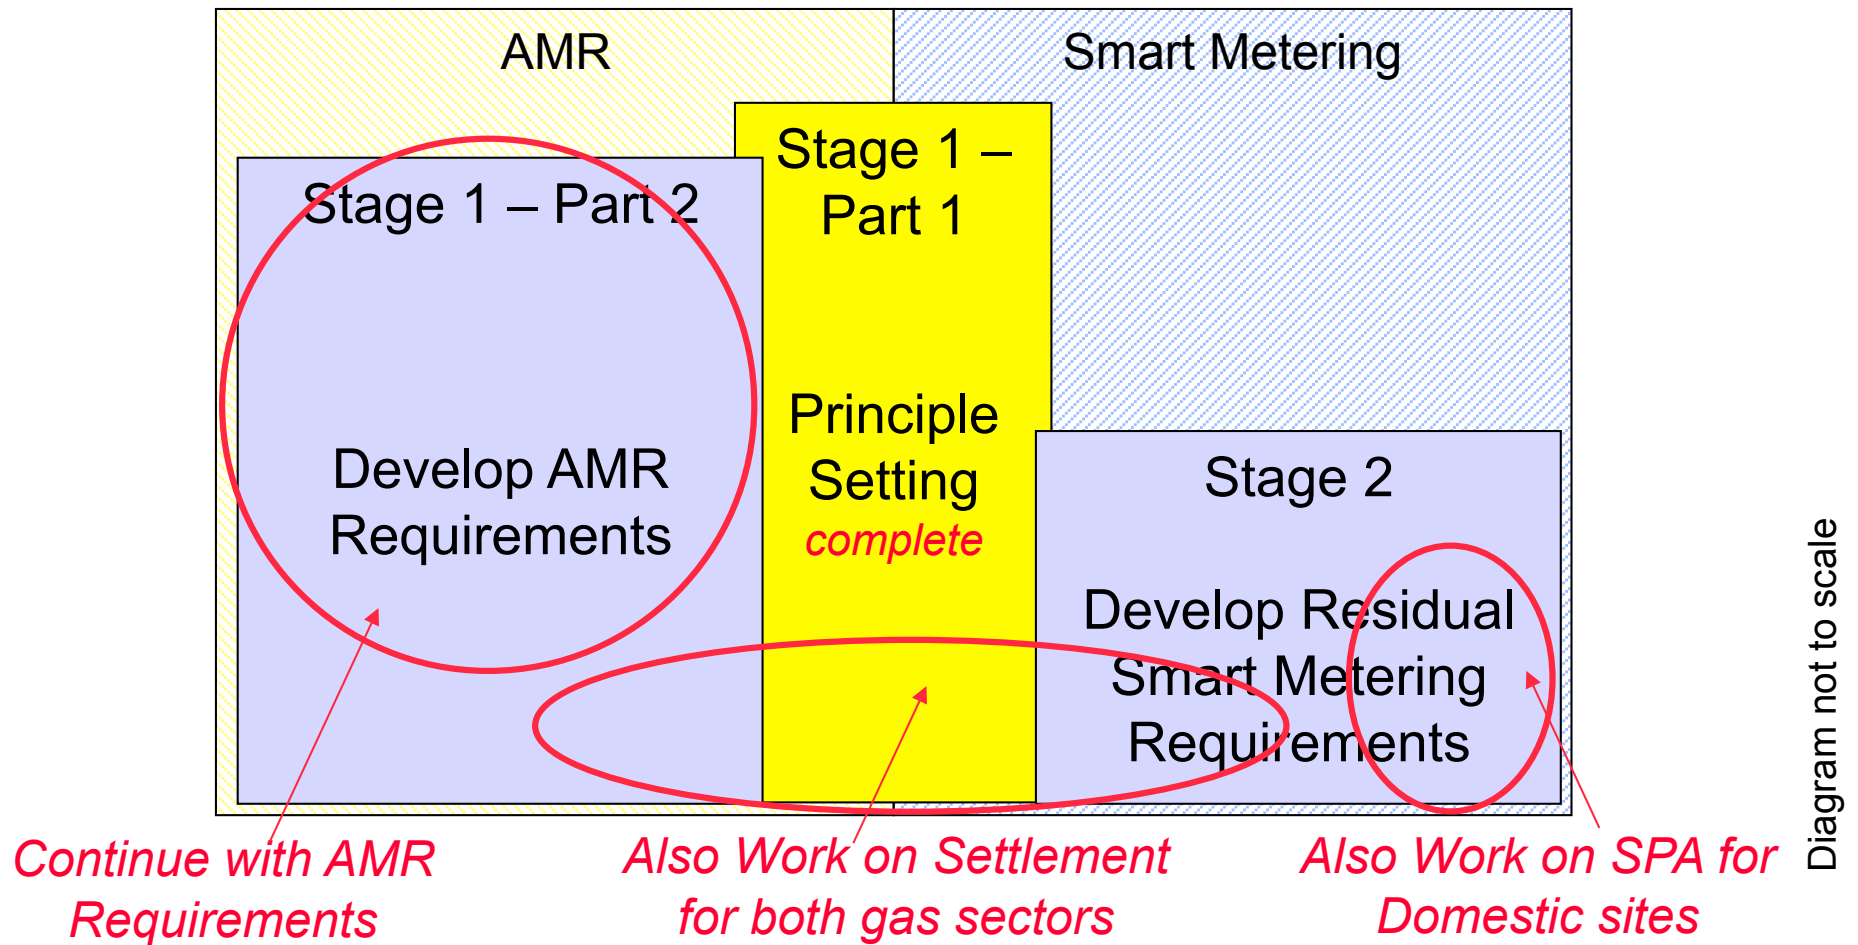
AMR

Smart Metering

Stage 1 – Part 1

Principle Setting

complete

Stage 1 – Part 2

Develop AMR Requirements

Stage 2

Develop Residual Smart Metering Requirements

Diagram not to scale

Continue with AMR Requirements

Also Work on Settlement for both gas sectors

Also Work on SPA for Domestic sites